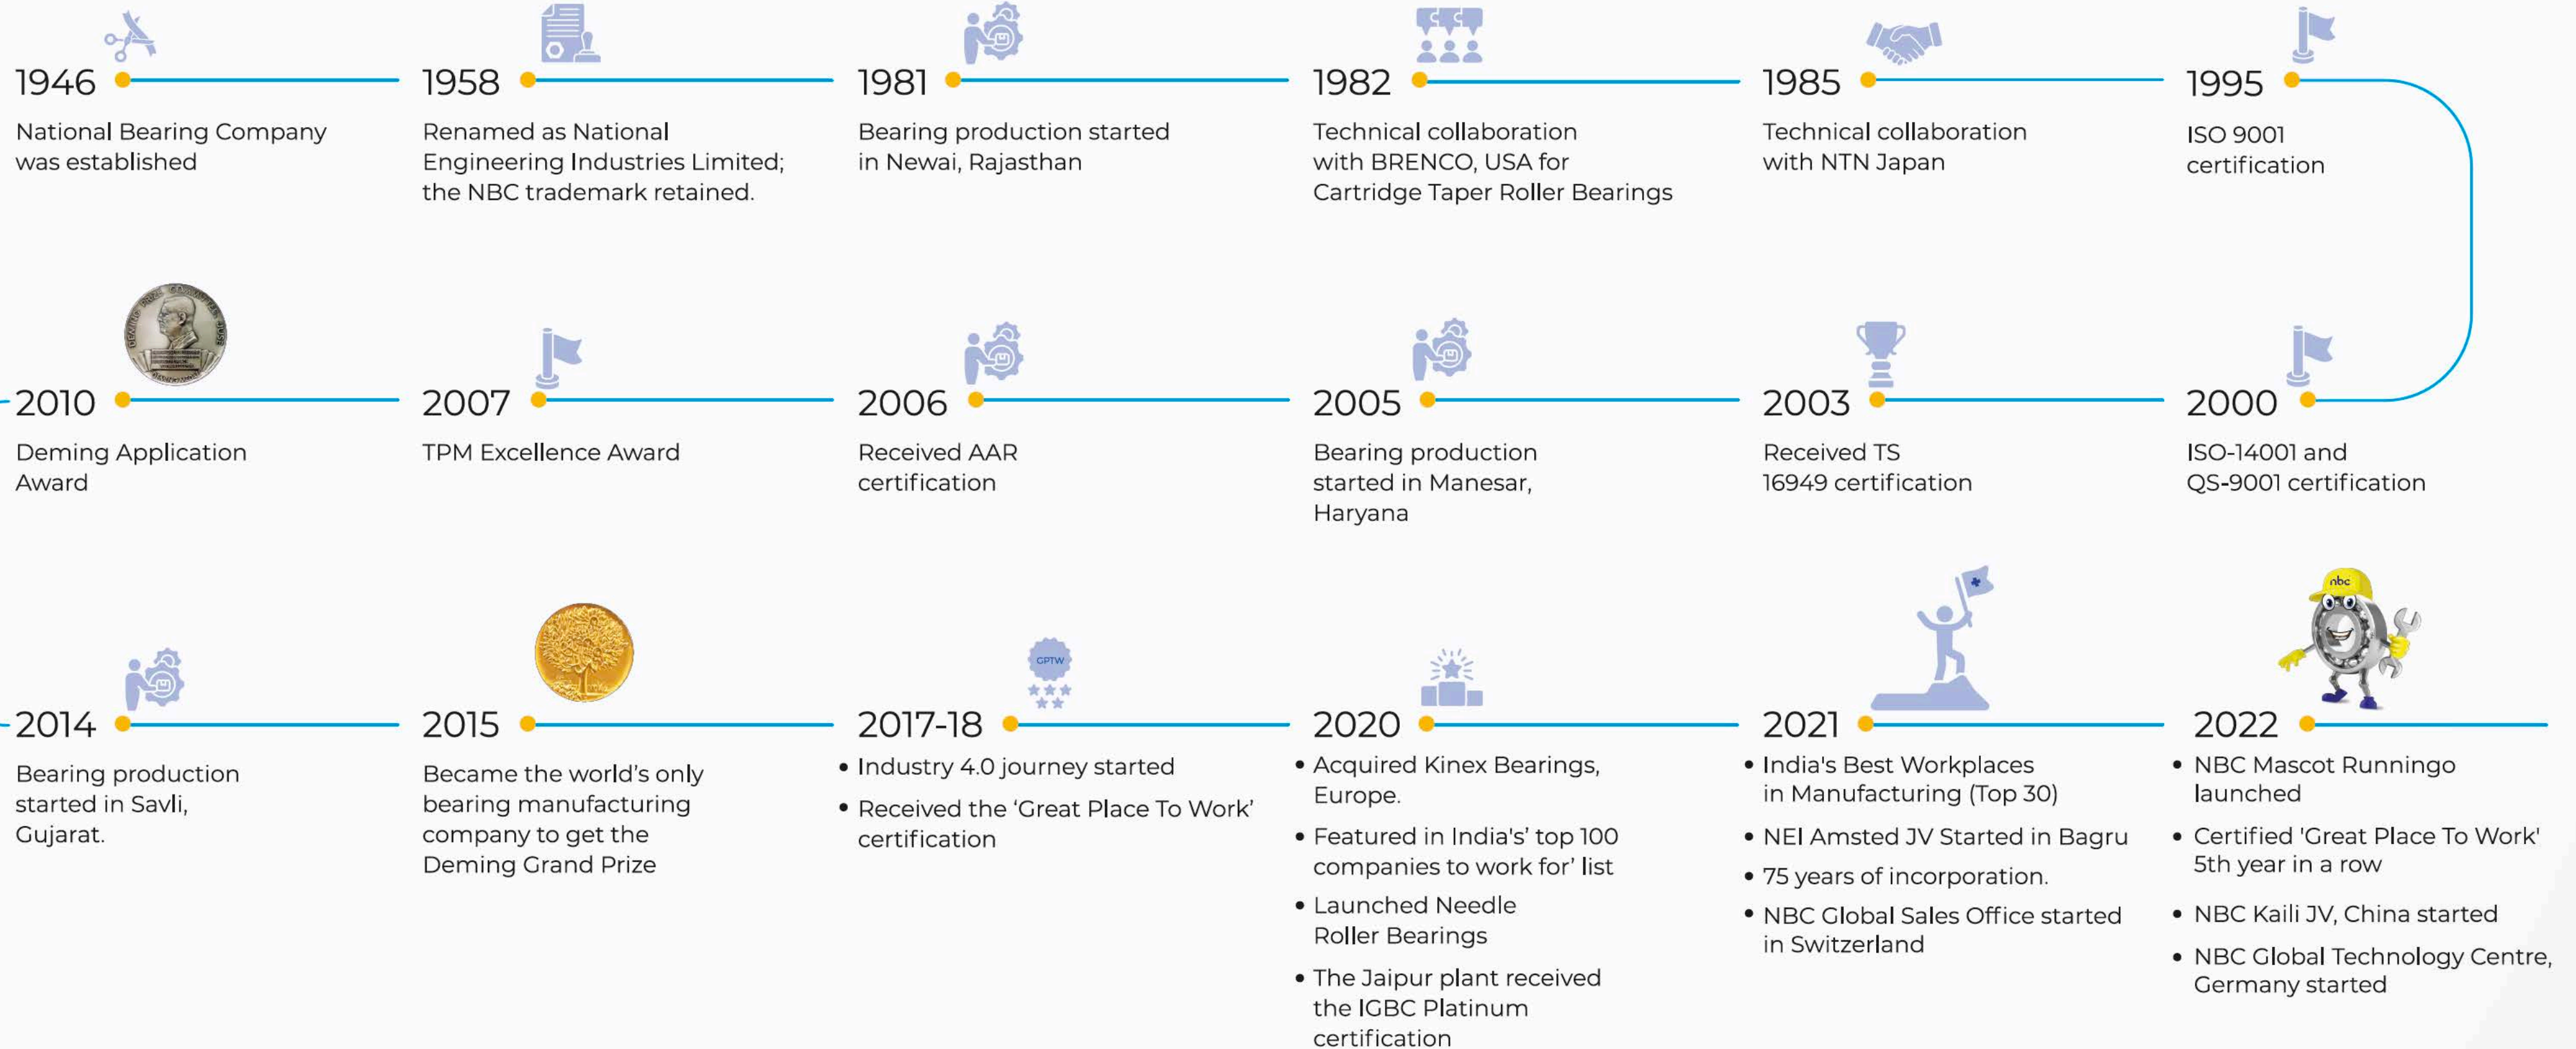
1946
National Bearing Company was established

1958
Renamed as National Engineering Industries Limited; the NBC trademark retained.

1981
Bearing production started in Newai, Rajasthan

1982
Technical collaboration with BRENCO, USA for Cartridge Taper Roller Bearings

1985
Technical collaboration with NTN Japan

1995
ISO 9001 certification

2010
Deming Application Award

2007
TPM Excellence Award

2006
Received AAR certification

2005
Bearing production started in Manesar, Haryana

2003
Received TS 16949 certification

2000
ISO-14001 and QS-9001 certification

2014
Bearing production started in Savli, Gujarat.

2015
Became the world's only bearing manufacturing company to get the Deming Grand Prize

GPTW

2017-18
• Industry 4.0 journey started
• Received the 'Great Place To Work' certification

2020
• Acquired Kinex Bearings, Europe.
• Featured in India's' top 100 companies to work for' list
• Launched Needle Roller Bearings
• The Jaipur plant received the IGBC Platinum certification

2021
• India's Best Workplaces in Manufacturing (Top 30)
• NEI Amsted JV Started in Bagru
• 75 years of incorporation.
• NBC Global Sales Office started in Switzerland

nbc

2022
• NBC Mascot Runningo launched
• Certified 'Great Place To Work' 5th year in a row
• NBC Kaili JV, China started
• NBC Global Technology Centre, Germany started